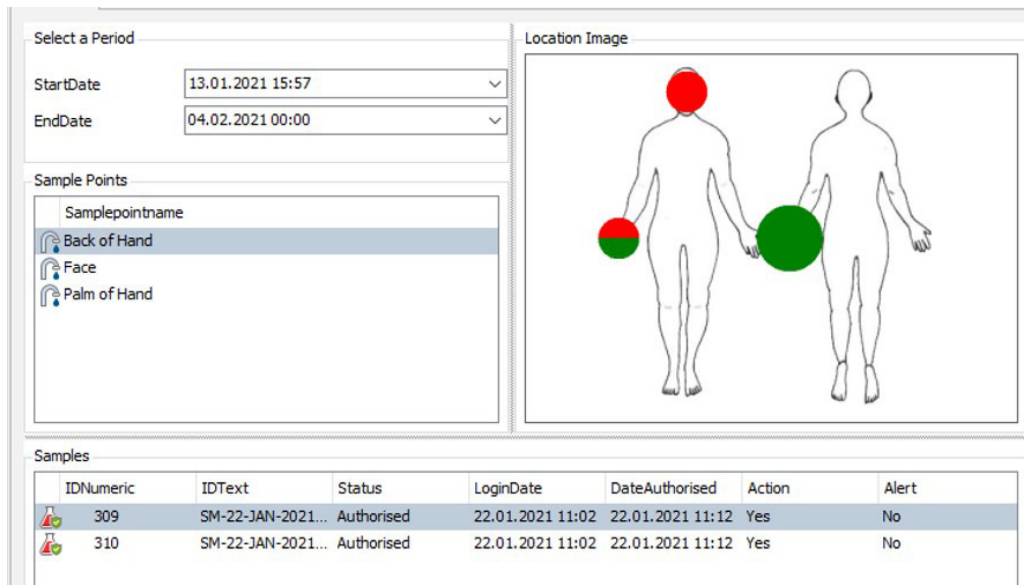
Select a Period

StartDate 13.01.2021 15:57

EndDate 04.02.2021 00:00

Location Image

Sample Points

| Samplepointname |
|---|
| Back of Hand |
| Face |
| Palm of Hand |

Samples

| IDNumeric | IDText | Status | LoginDate | DateAuthorised | Action | Alert |
|---|---|---|---|---|---|---|
| 309 | SM-22-JAN-2021... | Authorised | 22.01.2021 11:02 | 22.01.2021 11:12 | Yes | No |
| 310 | SM-22-JAN-2021... | Authorised | 22.01.2021 11:02 | 22.01.2021 11:12 | Yes | No |